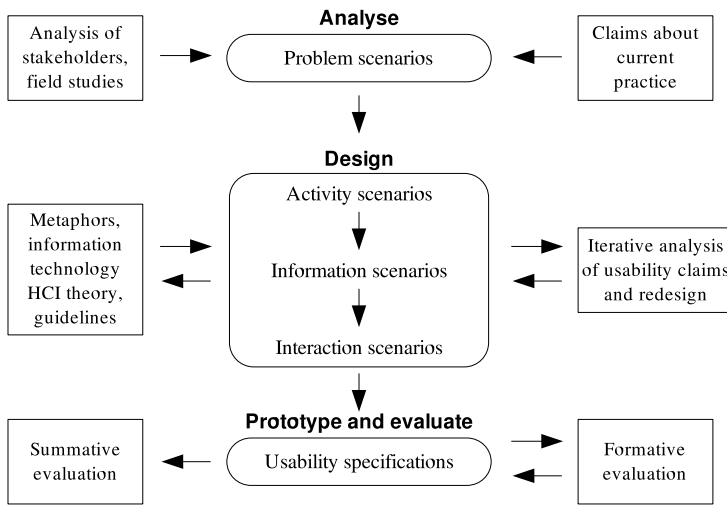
Analyse

Analysis of stakeholders, field studies

Problem scenarios

Claims about current practice

Design

Metaphors, information technology HCI theory, guidelines

Activity scenarios

Information scenarios

Interaction scenarios

Iterative analysis of usability claims and redesign

Prototype and evaluate

Summative evaluation

Usability specifications

Formative evaluation